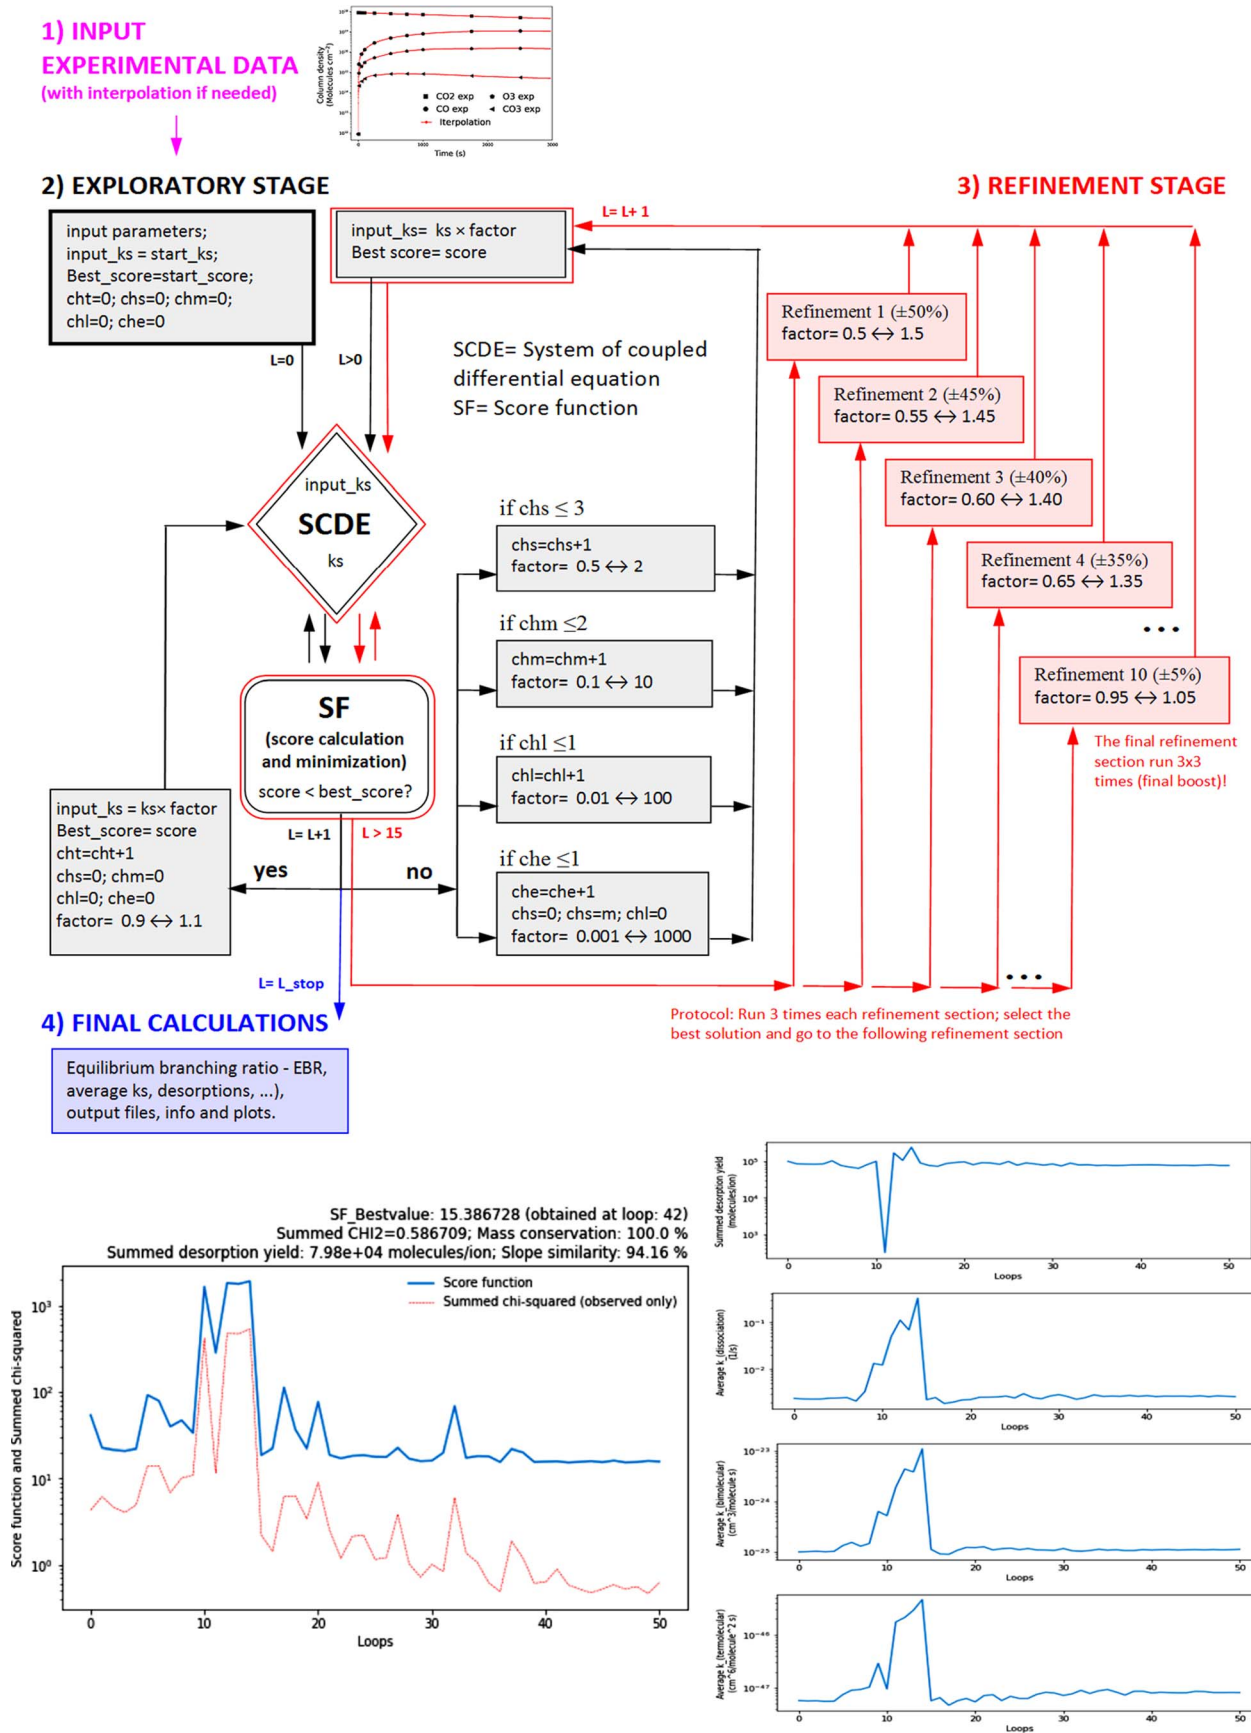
1) INPUT EXPERIMENTAL DATA
(with interpolation if needed)

Column density (Molecules cm$^{-2}$)
$10^{16}$
$10^{15}$
$10^{14}$
$10^{13}$
$10^{12}$
$10^{11}$
$10^{10}$
0 1000 2000 3000
Time (s)
CO2 exp
CO exp
O3 exp
CO3 exp
Iterpolation

2) EXPLORATORY STAGE

3) REFINEMENT STAGE

input parameters;
input_ks = start_ks;
Best_score=start_score;
cht=0; chs=0; chm=0;
chl=0; che=0

input_ks= ks × factor
Best score= score

L= L+ 1

L=0

L>0

SCDE= System of coupled differential equation
SF= Score function

Refinement 1 (±50%)
factor= 0.5 ↔ 1.5

Refinement 2 (±45%)
factor= 0.55 ↔ 1.45

Refinement 3 (±40%)
factor= 0.60 ↔ 1.40

Refinement 4 (±35%)
factor= 0.65 ↔ 1.35

• • •

Refinement 10 (±5%)
factor= 0.95 ↔ 1.05

The final refinement section run 3x3 times (final boost)!

input_ks
SCDE
ks

if chs ≤ 3
chs=chs+1
factor= 0.5 ↔ 2

if chm ≤2
chm=chm+1
factor= 0.1 ↔ 10

if chl ≤1
chl=chl+1
factor= 0.01 ↔ 100

if che ≤1
che=che+1
chs=0; chs=m; chl=0
factor= 0.001 ↔ 1000

SF
(score calculation and minimization)
score < best_score?

input_ks = ks× factor
Best_score= score
cht=cht+1
chs=0; chm=0
chl=0; che=0
factor= 0.9 ↔ 1.1

L= L+1
L > 15
yes
no

• • •

L= L_stop

4) FINAL CALCULATIONS

Protocol: Run 3 times each refinement section; select the best solution and go to the following refinement section

Equilibrium branching ratio - EBR, average ks, desorptions, ...), output files, info and plots.

SF_Bestvalue: 15.386728 (obtained at loop: 42)
Summed CHI2=0.586709; Mass conservation: 100.0 %
Summed desorption yield: 7.98e+04 molecules/ion; Slope similarity: 94.16 %

Score function
Summed chi-squared (observed only)
Score function and Summed chi-squared
$10^3$
$10^2$
$10^1$
$10^0$
0 10 20 30 40 50
Loops

Summed desorption yield (molecules/ion)
$10^5$
$10^4$
$10^3$
0 10 20 30 40 50
Loops

Average k (dissociation) (1/s)
$10^{-1}$
$10^{-2}$
0 10 20 30 40 50
Loops

Average k (bimolecular) (cm^3/molecule s)
$10^{-23}$
$10^{-24}$
$10^{-25}$
0 10 20 30 40 50
Loops

Average k (termolecular) (cm^6/molecule^2 s)
$10^{-46}$
$10^{-47}$
0 10 20 30 40 50
Loops